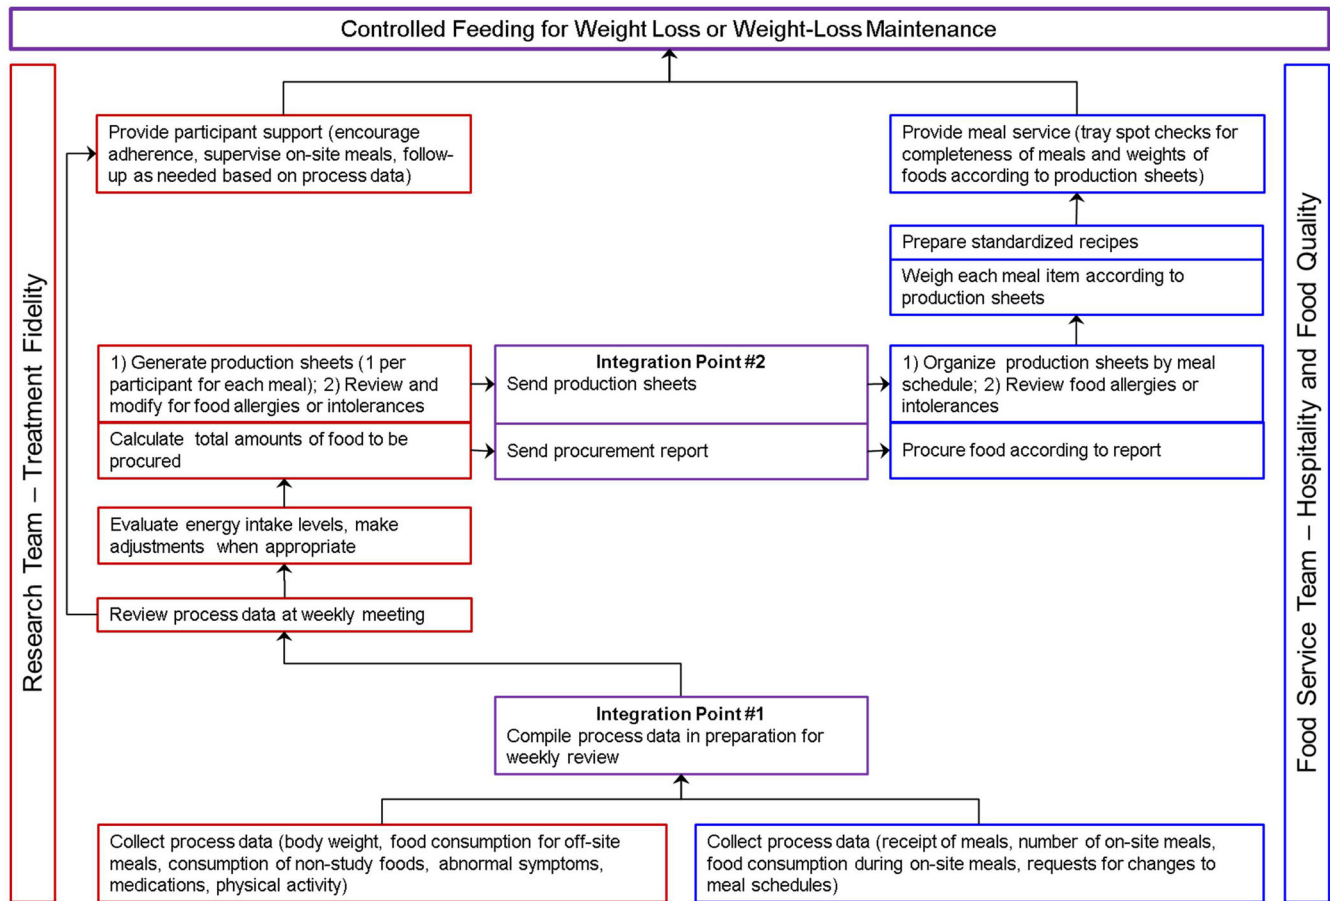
Controlled Feeding for Weight Loss or Weight-Loss Maintenance

Research Team – Treatment Fidelity

Food Service Team – Hospitality and Food Quality

Provide participant support (encourage adherence, supervise on-site meals, follow-up as needed based on process data)

Provide meal service (tray spot checks for completeness of meals and weights of foods according to production sheets)

Prepare standardized recipes

Weigh each meal item according to production sheets

1) Generate production sheets (1 per participant for each meal); 2) Review and modify for food allergies or intolerances

**Integration Point #2**
Send production sheets

1) Organize production sheets by meal schedule; 2) Review food allergies or intolerances

Calculate total amounts of food to be procured

Send procurement report

Procure food according to report

Evaluate energy intake levels, make adjustments when appropriate

Review process data at weekly meeting

**Integration Point #1**
Compile process data in preparation for weekly review

Collect process data (body weight, food consumption for off-site meals, consumption of non-study foods, abnormal symptoms, medications, physical activity)

Collect process data (receipt of meals, number of on-site meals, food consumption during on-site meals, requests for changes to meal schedules)